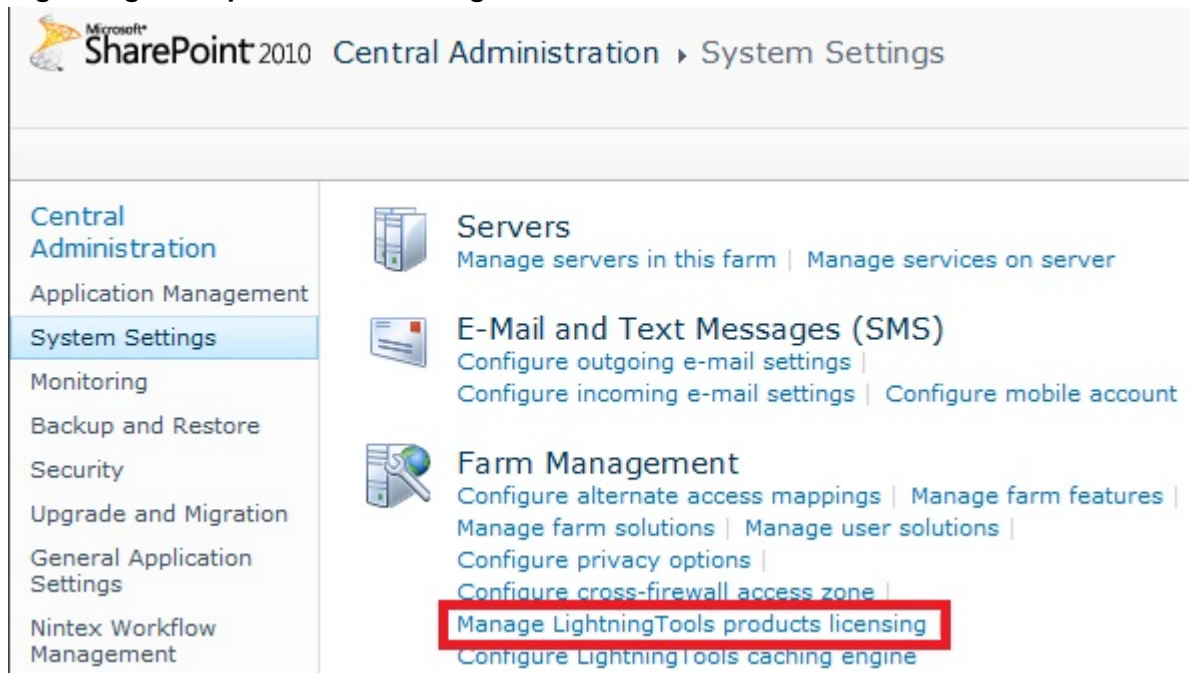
Microsoft SharePoint 2010 Central Administration ▸ System Settings

Central Administration
Application Management
System Settings
Monitoring
Backup and Restore
Security
Upgrade and Migration
General Application Settings
Nintex Workflow Management

Servers
Manage servers in this farm | Manage services on server

E-Mail and Text Messages (SMS)
Configure outgoing e-mail settings |
Configure incoming e-mail settings | Configure mobile account

Farm Management
Configure alternate access mappings | Manage farm features |
Manage farm solutions | Manage user solutions |
Configure privacy options |
Configure cross-firewall access zone |
Manage LightningTools products licensing
Configure LightningTools caching engine